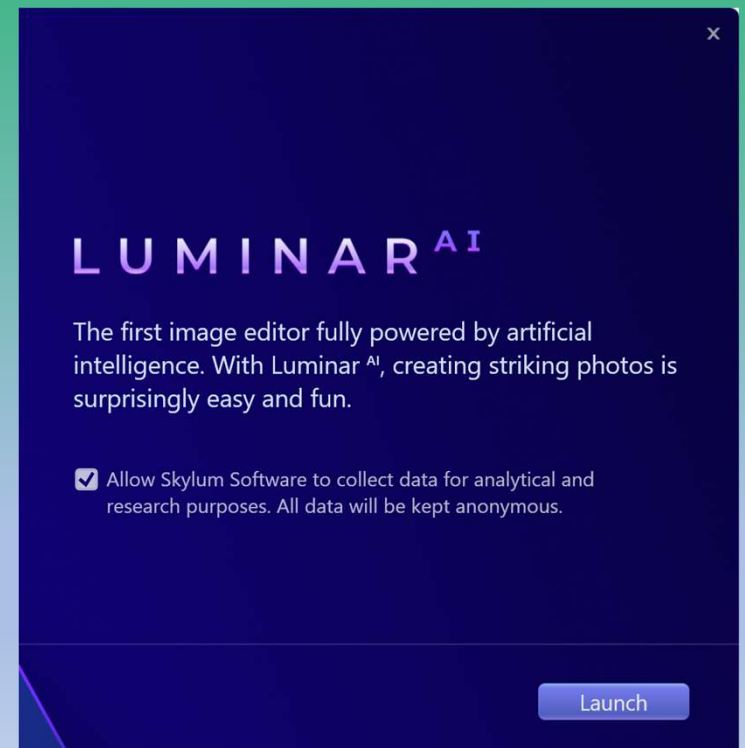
×

LUMINAR $^{AI}$

The first image editor fully powered by artificial intelligence. With Luminar $^{AI}$, creating striking photos is surprisingly easy and fun.

Allow Skylum Software to collect data for analytical and research purposes. All data will be kept anonymous.

Launch